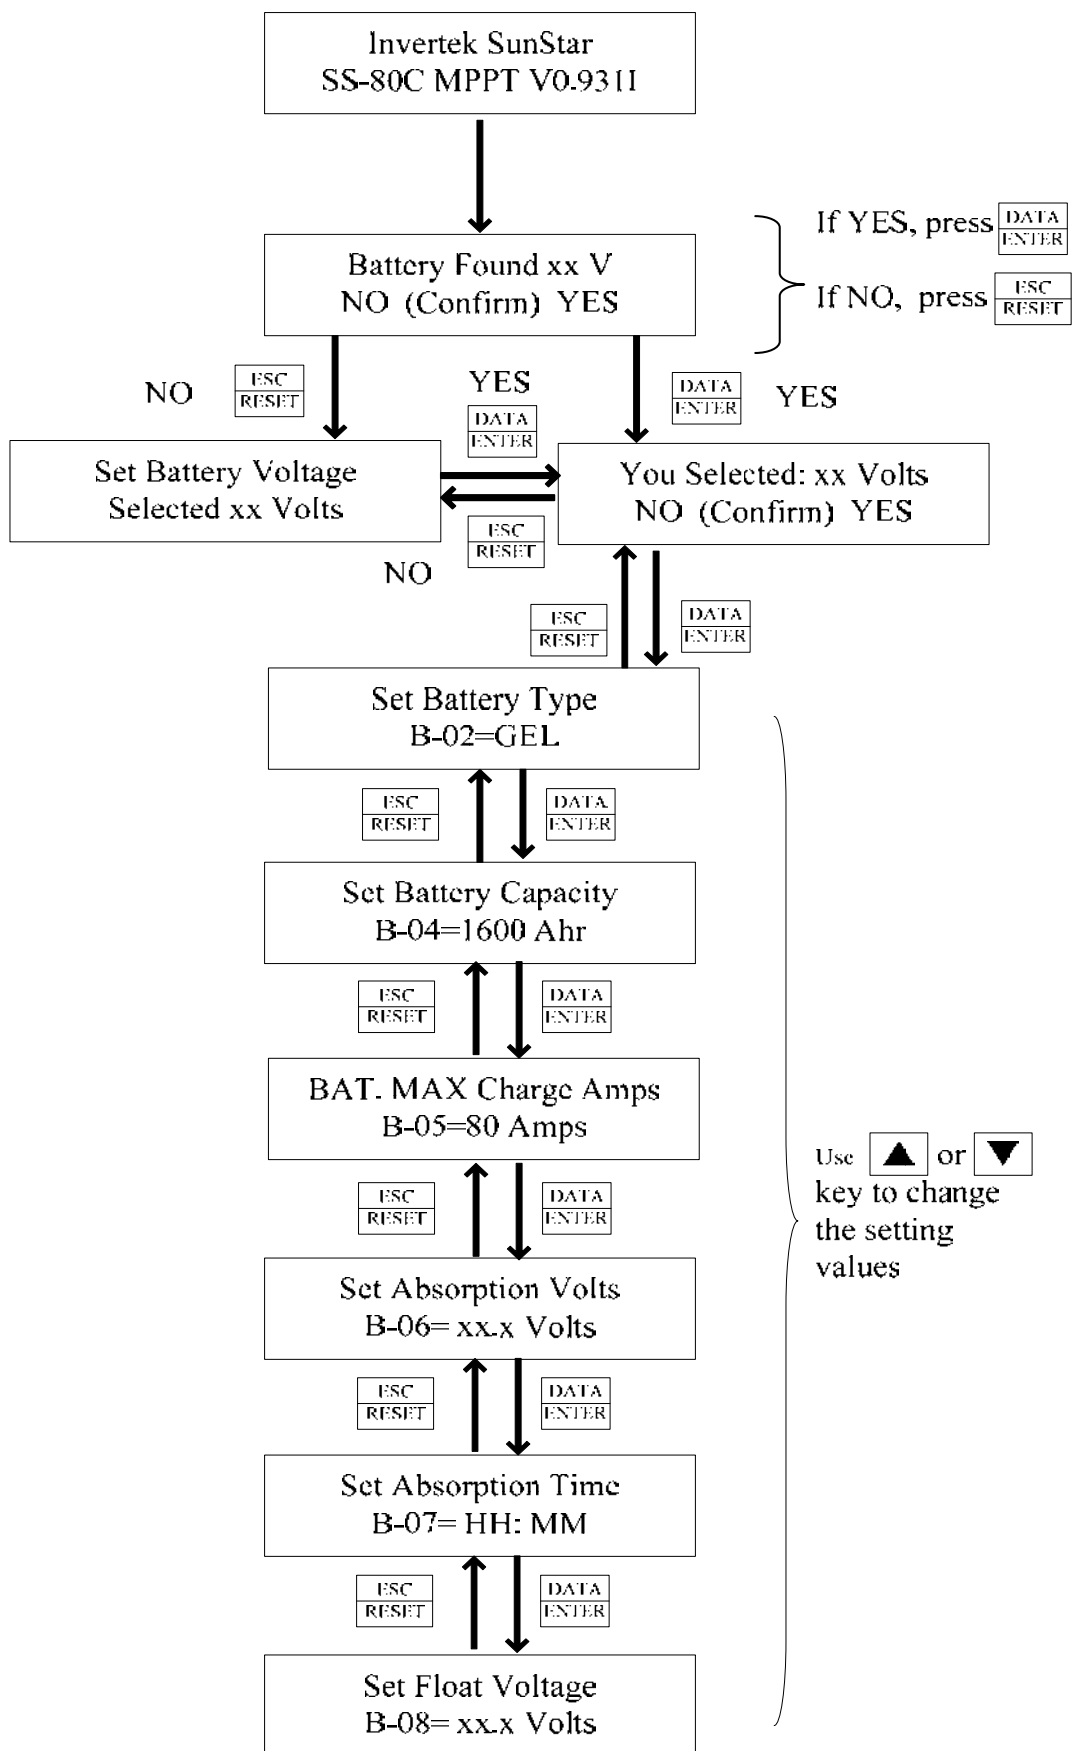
Invertek SunStar
SS-80C MPPT V0.931I

Battery Found xx V
NO (Confirm) YES

If YES, press DATA ENTER

If NO, press ESC RESET

NO ESC RESET

YES DATA ENTER

DATA ENTER YES

Set Battery Voltage
Selected xx Volts

You Selected: xx Volts
NO (Confirm) YES

ESC RESET

NO

ESC RESET

DATA ENTER

Set Battery Type
B-02=GEL

ESC RESET

DATA ENTER

Set Battery Capacity
B-04=1600 Ahr

ESC RESET

DATA ENTER

BAT. MAX Charge Amps
B-05=80 Amps

ESC RESET

DATA ENTER

Set Absorption Volts
B-06= xx.x Volts

ESC RESET

DATA ENTER

Set Absorption Time
B-07= HH: MM

ESC RESET

DATA ENTER

Set Float Voltage
B-08= xx.x Volts

Use ▲ or ▼ key to change the setting values